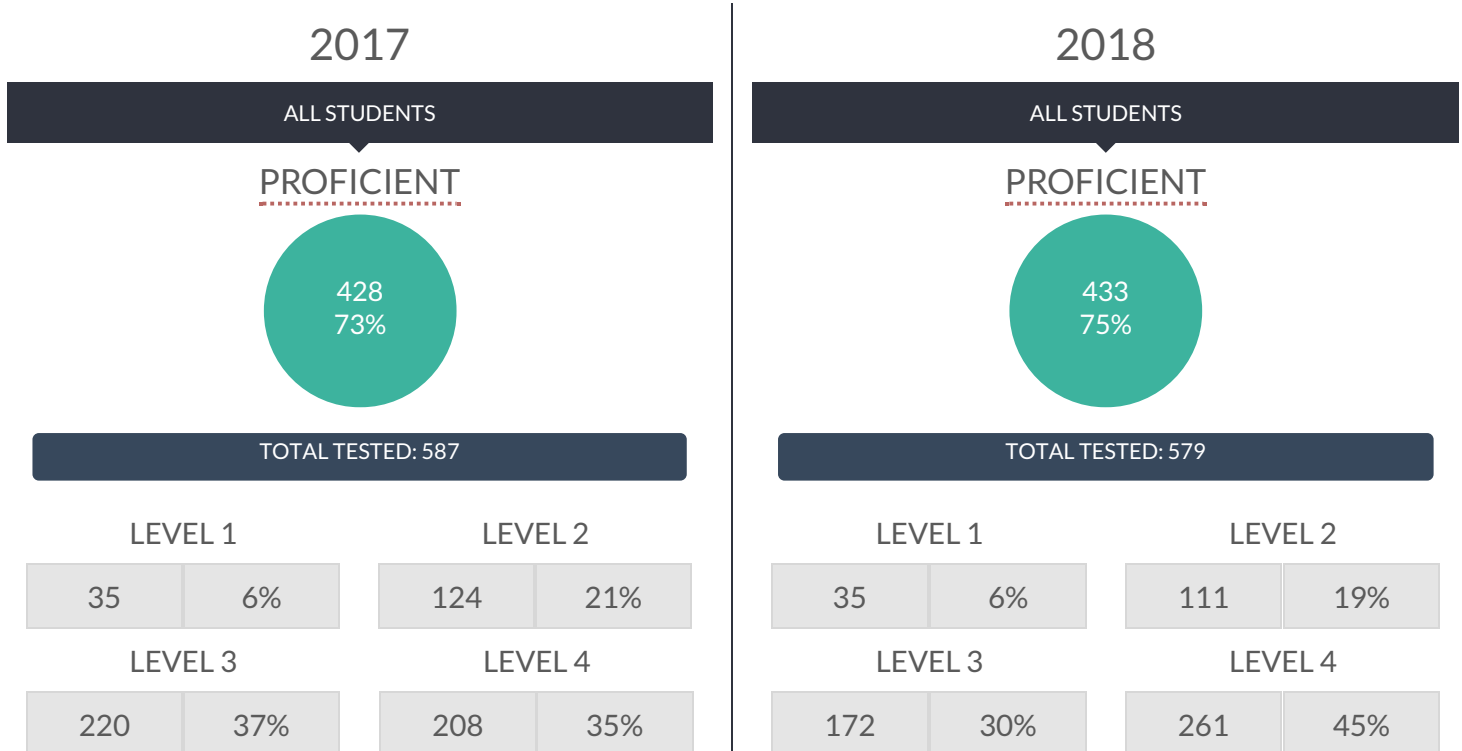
2017

ALL STUDENTS

PROFICIENT

428
73%

TOTAL TESTED: 587

LEVEL 1

| 35 | 6% |
|---|---|

LEVEL 2

| 124 | 21% |
|---|---|

LEVEL 3

| 220 | 37% |
|---|---|

LEVEL 4

| 208 | 35% |
|---|---|

2018

ALL STUDENTS

PROFICIENT

433
75%

TOTAL TESTED: 579

LEVEL 1

| 35 | 6% |
|---|---|

LEVEL 2

| 111 | 19% |
|---|---|

LEVEL 3

| 172 | 30% |
|---|---|

LEVEL 4

| 261 | 45% |
|---|---|